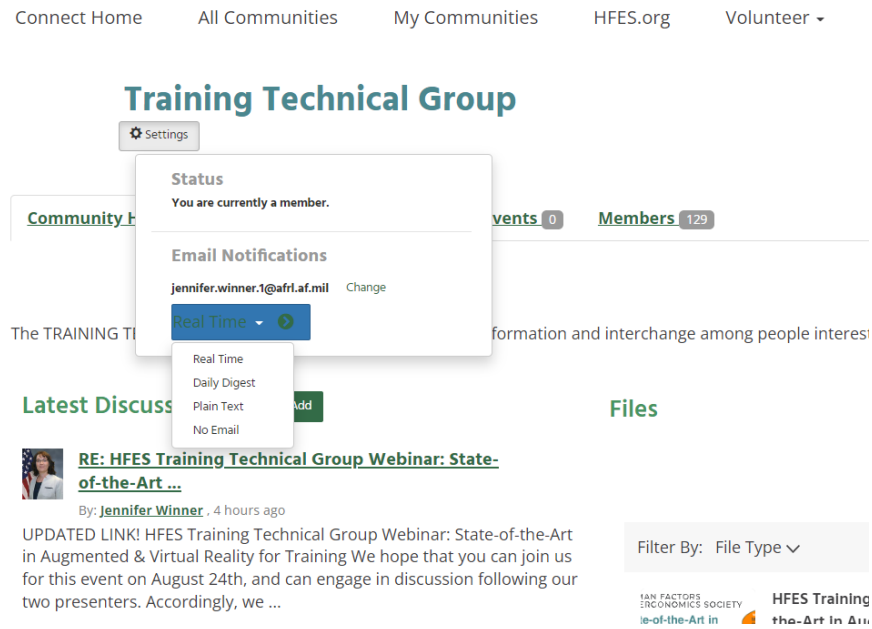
Connect Home All Communities My Communities HFES.org Volunteer

Training Technical Group

Settings

Status

You are currently a member.

Email Notifications

jennifer.winner.1@afrl.af.mil Change

Real Time

Real Time
Daily Digest
Plain Text
No Email

Community H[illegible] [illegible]vents 0 Members 129

The TRAINING T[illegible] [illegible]formation and interchange among people interest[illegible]

Latest Discuss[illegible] Add

Files

RE: HFES Training Technical Group Webinar: State-of-the-Art ...

By: Jennifer Winner , 4 hours ago

UPDATED LINK! HFES Training Technical Group Webinar: State-of-the-Art in Augmented & Virtual Reality for Training We hope that you can join us for this event on August 24th, and can engage in discussion following our two presenters. Accordingly, we ...

Filter By: File Type

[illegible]AN FACTORS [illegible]ERGONOMICS SOCIETY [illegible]te-of-the-Art in

HFES Training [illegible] the-Art In Au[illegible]